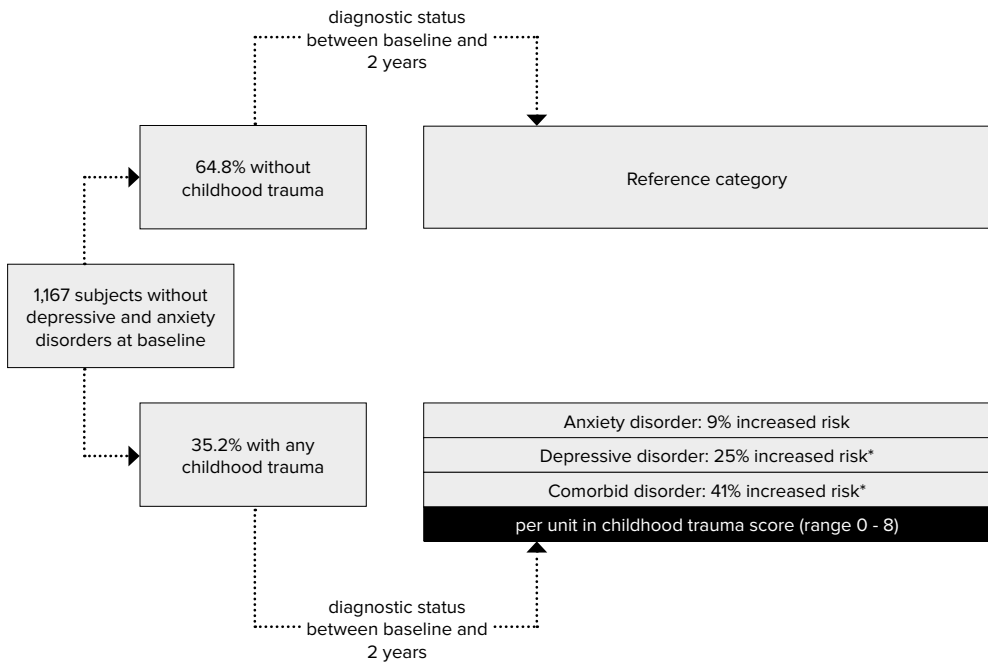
diagnostic status between baseline and 2 years

64.8% without childhood trauma

Reference category

1,167 subjects without depressive and anxiety disorders at baseline

35.2% with any childhood trauma

Anxiety disorder: 9% increased risk

Depressive disorder: 25% increased risk*

Comorbid disorder: 41% increased risk*

per unit in childhood trauma score (range 0 - 8)

diagnostic status between baseline and 2 years